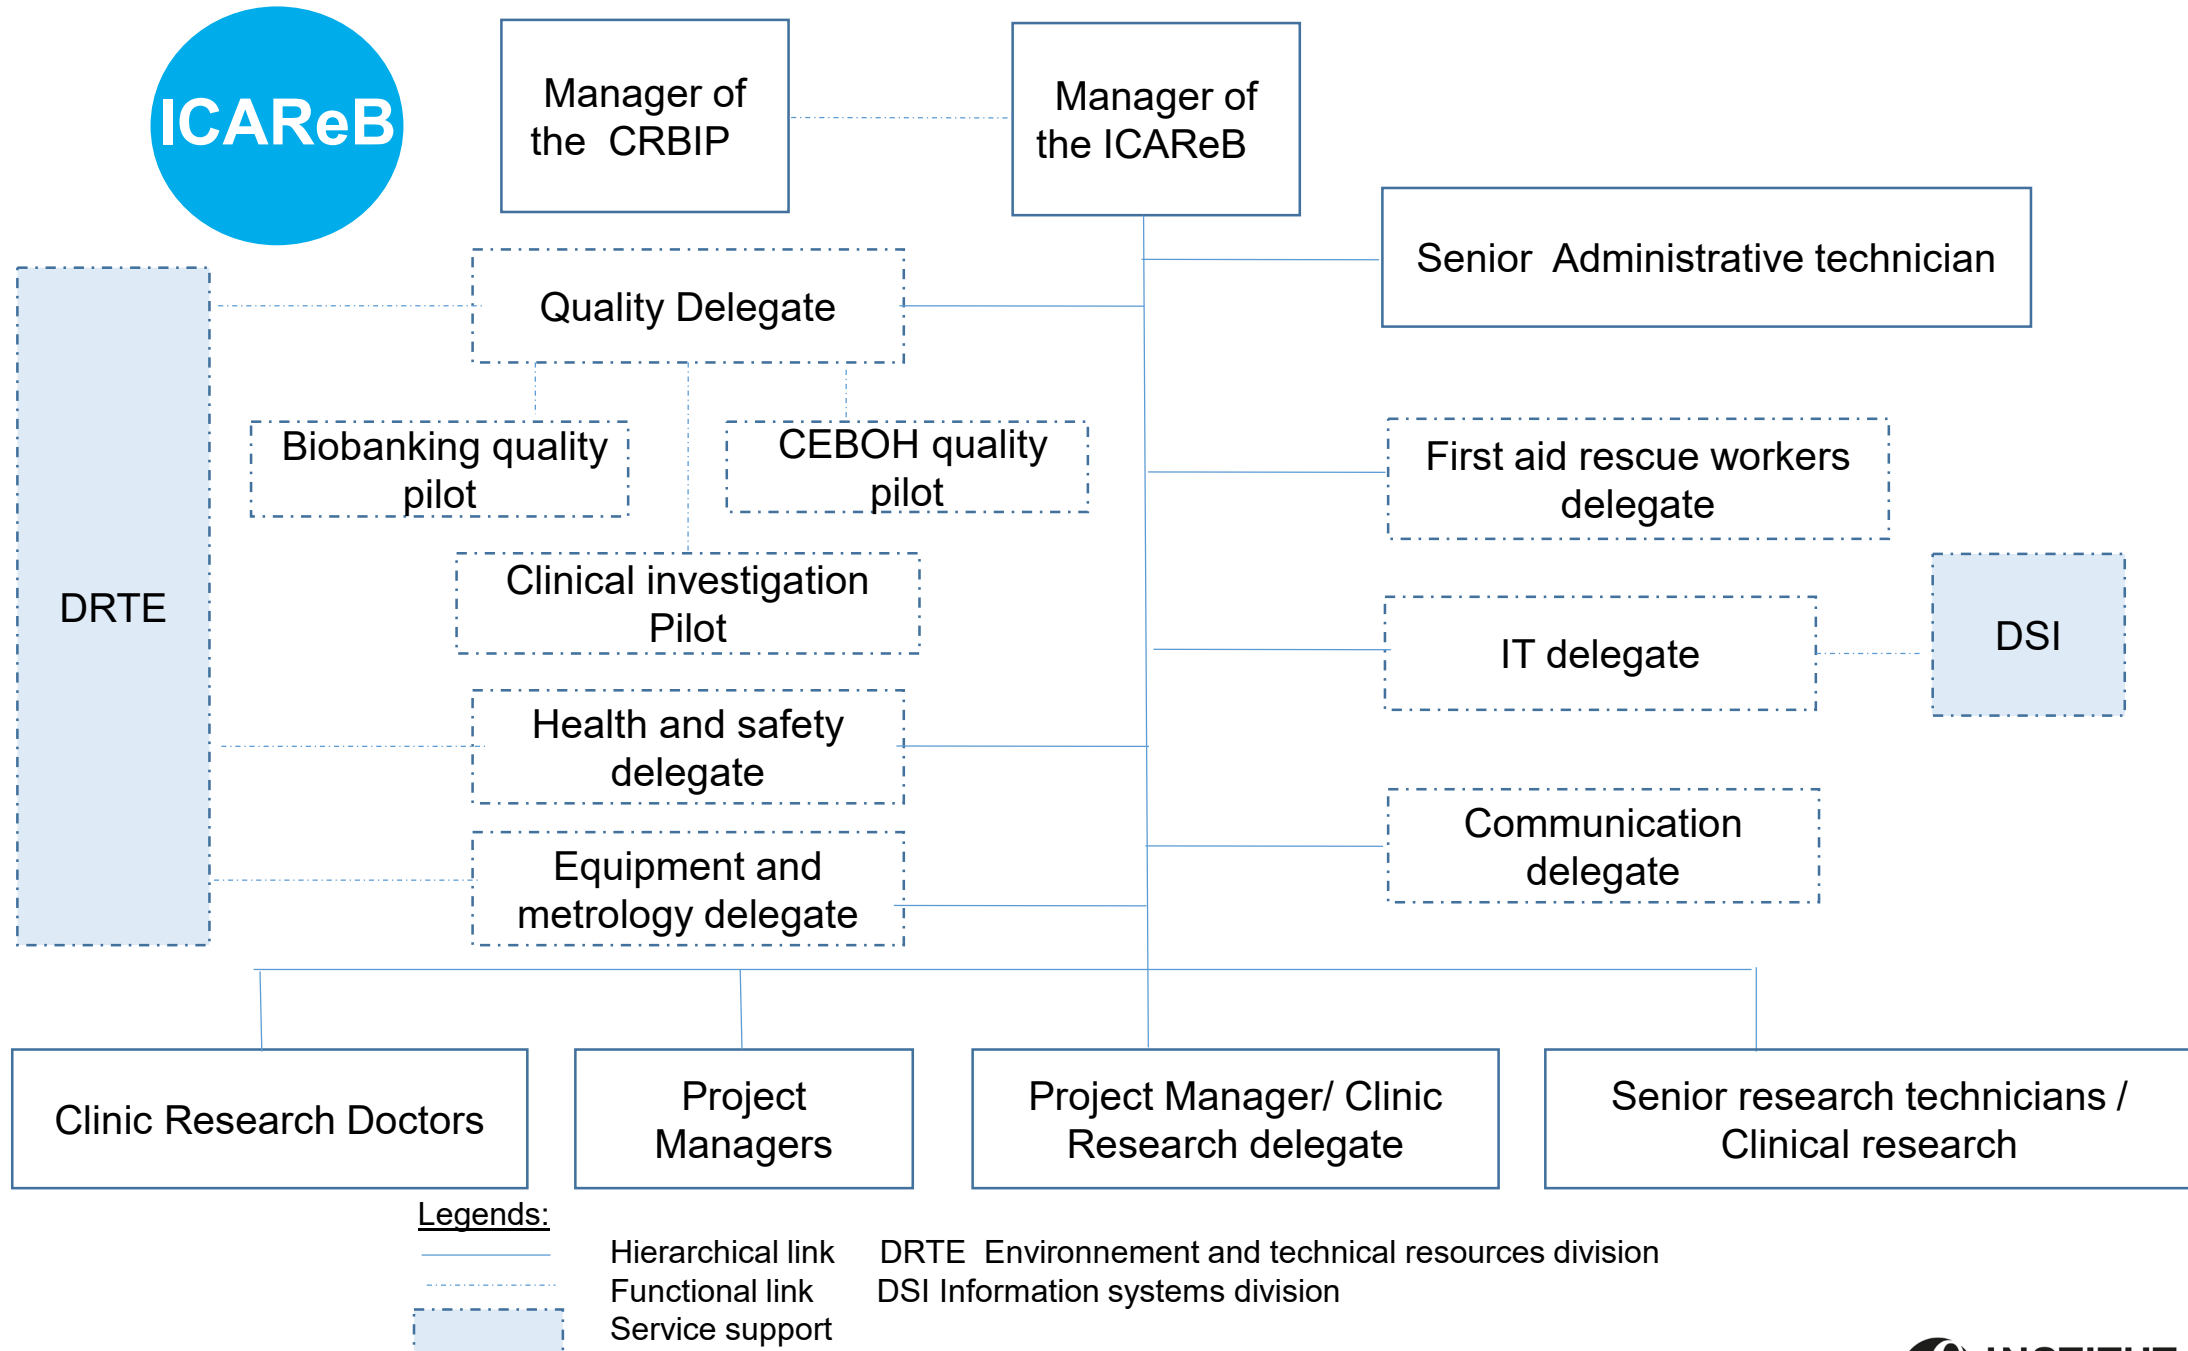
ICAReB

Manager of the CRBIP

Manager of the ICAReB

Senior Administrative technician

Quality Delegate

DRTE

Biobanking quality pilot

CEBOH quality pilot

First aid rescue workers delegate

Clinical investigation Pilot

IT delegate

DSI

Health and safety delegate

Communication delegate

Equipment and metrology delegate

Clinic Research Doctors

Project Managers

Project Manager/ Clinic Research delegate

Senior research technicians / Clinical research

Legends:

Hierarchical link
Functional link
Service support

DRTE Environnement and technical resources division
DSI Information systems division

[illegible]